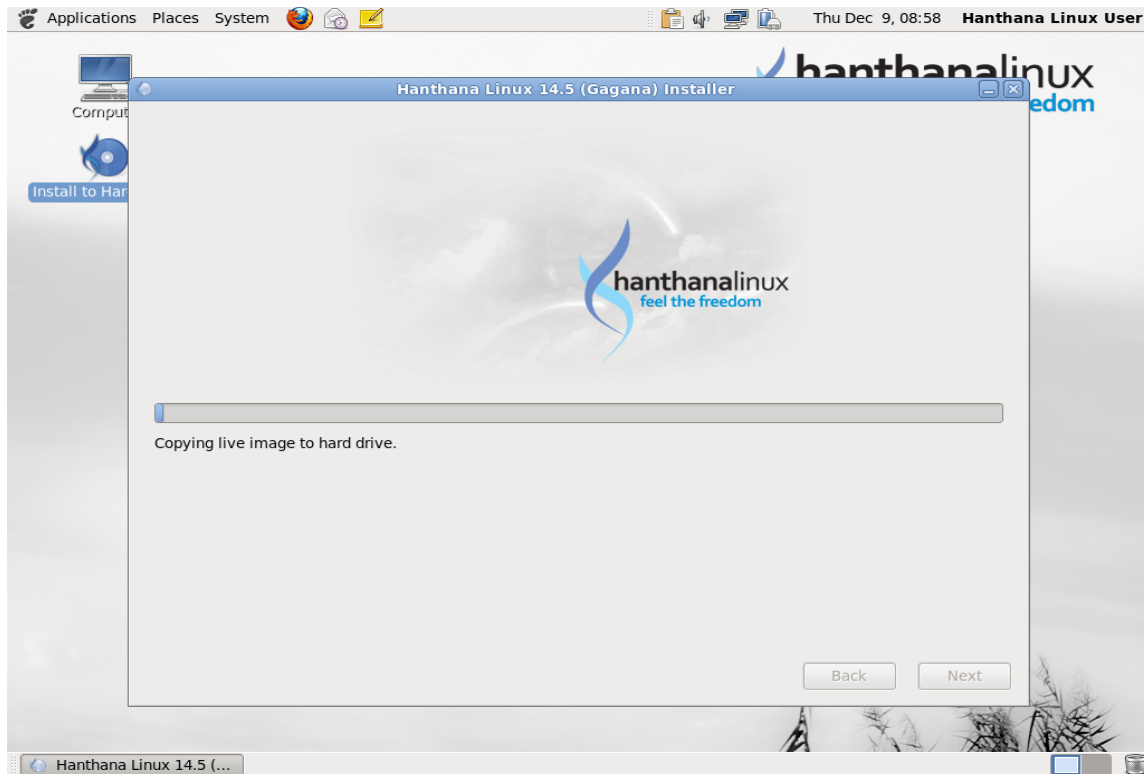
Applications Places System

Thu Dec 9, 08:58 Hanthana Linux User

Comput

Install to Har

hanthanalinux
edom

Hanthana Linux 14.5 (Gagana) Installer

hanthanalinux
feel the freedom

Copying live image to hard drive.

Back

Next

Hanthana Linux 14.5 (...